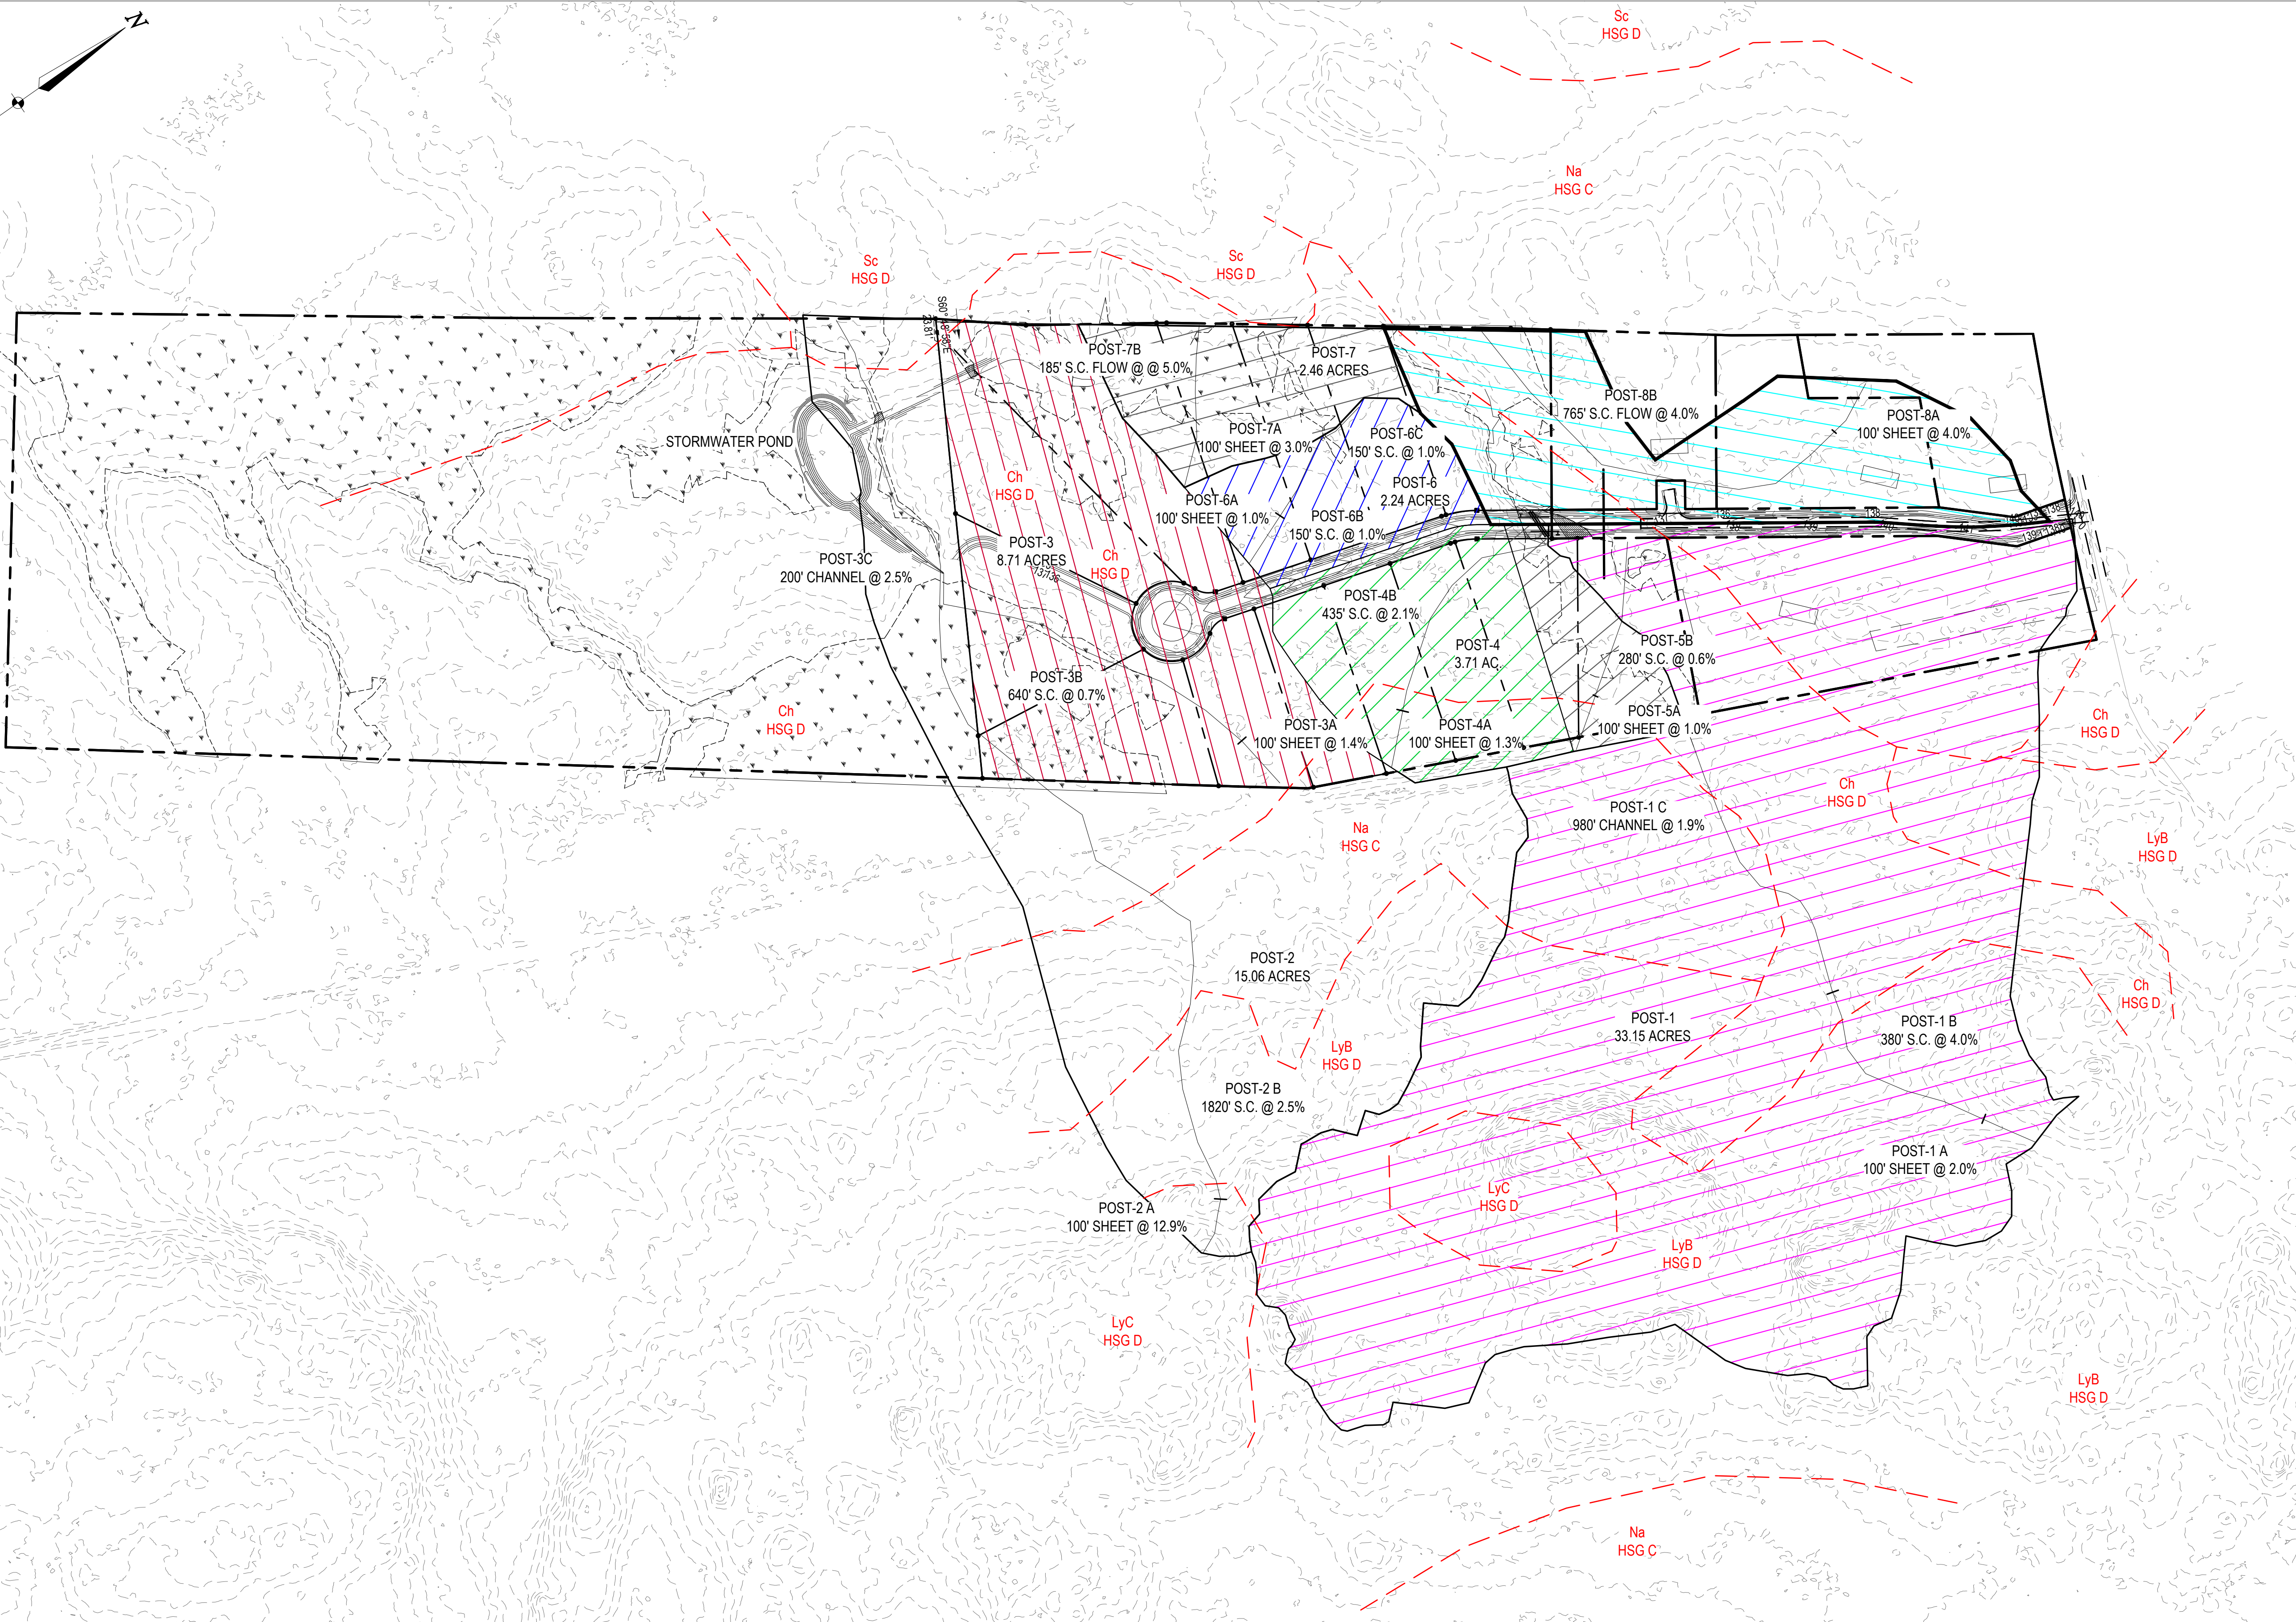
N

Sc
HSG D

Na
HSG C

Sc
HSG D

Sc
HSG D

S60°48'30"E
23.87'

POST-7B
185' S.C. FLOW @ @ 5.0%

POST-7
2.46 ACRES

POST-8B
765' S.C. FLOW @ 4.0%

POST-8A
100' SHEET @ 4.0%

STORMWATER POND

POST-7A
100' SHEET @ 3.0%

POST-6C
150' S.C. @ 1.0%

Ch
HSG D

POST-6
2.24 ACRES

POST-6A
100' SHEET @ 1.0%

POST-6B
150' S.C. @ 1.0%

POST-3C
200' CHANNEL @ 2.5%

POST-3
8.71 ACRES

Ch
HSG D

POST-4B
435' S.C. @ 2.1%

POST-4
3.71 AC.

POST-5B
280' S.C. @ 0.6%

POST-3B
640' S.C. @ 0.7%

POST-5A
100' SHEET @ 1.0%

Ch
HSG D

POST-3A
100' SHEET @ 1.4%

POST-4A
100' SHEET @ 1.3%

Ch
HSG D

Ch
HSG D

POST-1 C
980' CHANNEL @ 1.9%

Na
HSG C

LyB
HSG D

POST-2
15.06 ACRES

Ch
HSG D

POST-1
33.15 ACRES

POST-1 B
380' S.C. @ 4.0%

LyB
HSG D

POST-2 B
1820' S.C. @ 2.5%

POST-1 A
100' SHEET @ 2.0%

LyC
HSG D

POST-2 A
100' SHEET @ 12.9%

LyB
HSG D

LyC
HSG D

LyB
HSG D

Na
HSG C